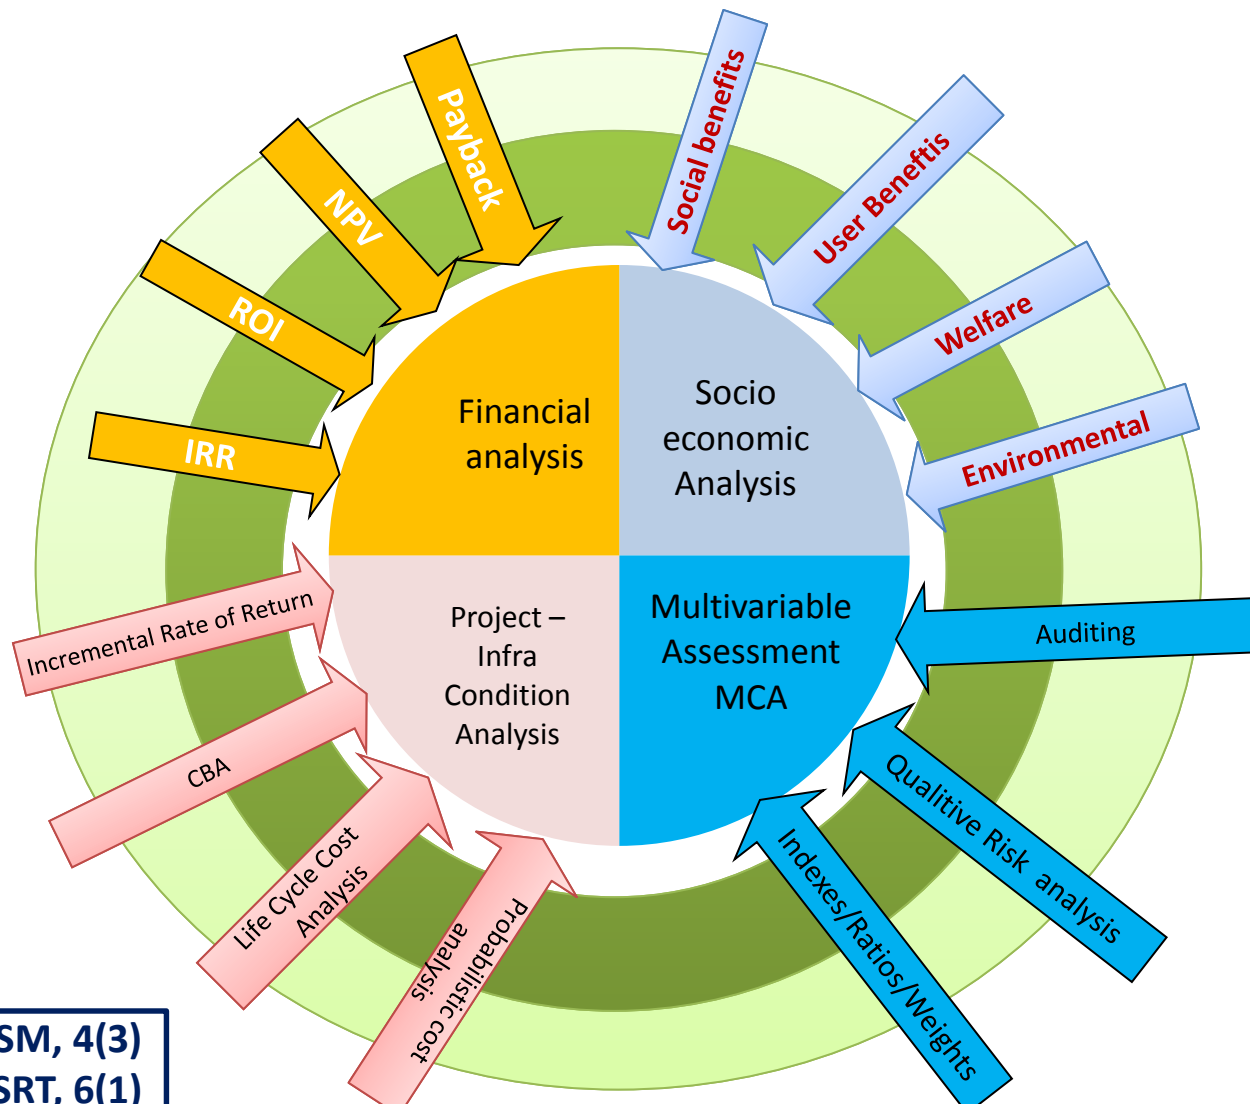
Payback

NPV

ROI

IRR

Social benefits

User Benefits

Welfare

Environmental

Financial analysis

Socio economic Analysis

Project – Infra Condition Analysis

Multivariable Assessment MCA

Incremental Rate of Return

CBA

Life Cycle Cost Analysis

Probabilistic cost analysis

Auditing

Qualitive Risk analysis

Indexes/Ratios/Weights

SM, 4(3)
SRT, 6(1)